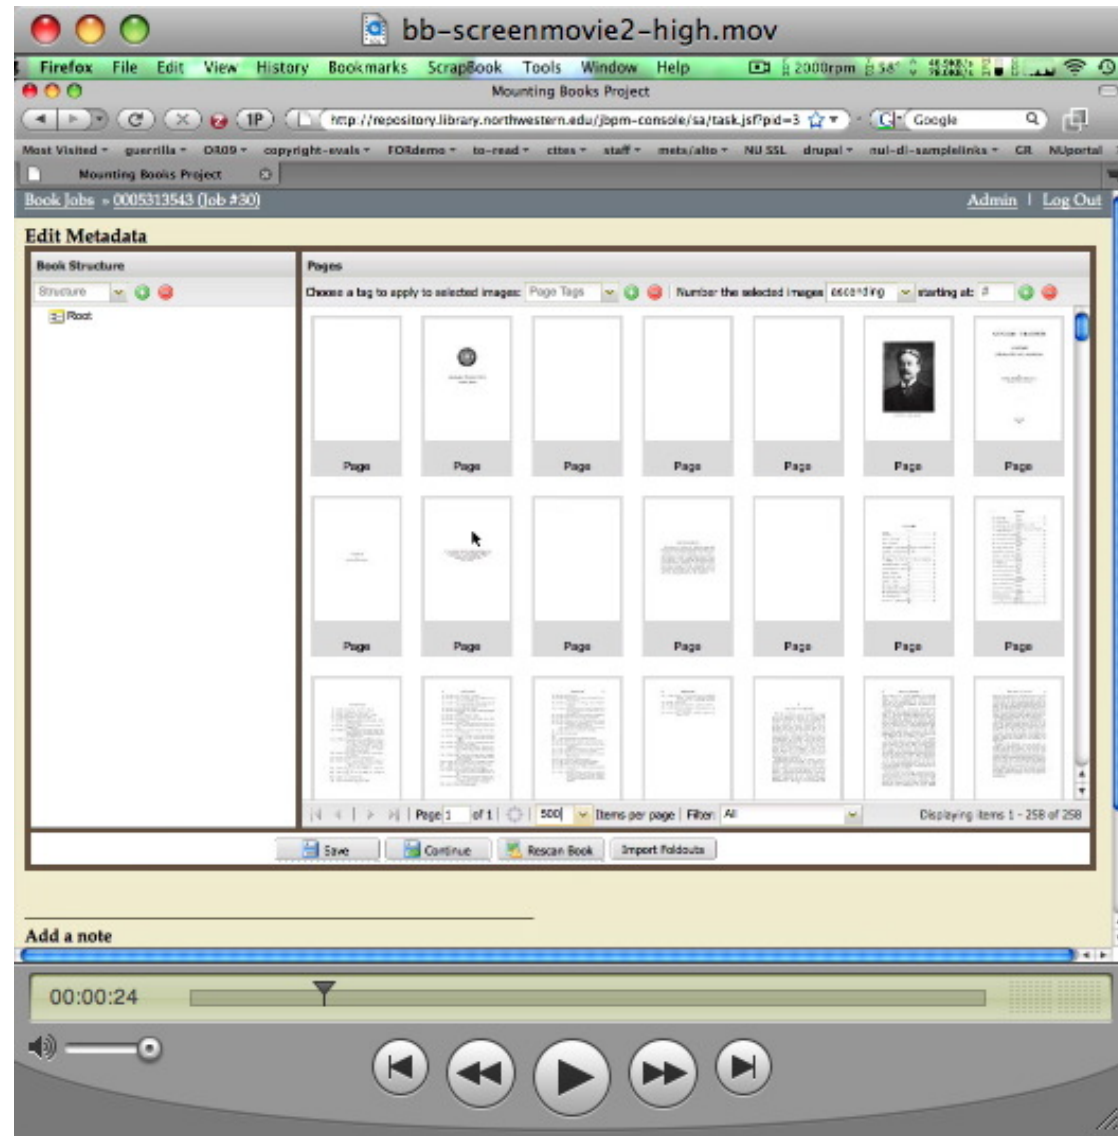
bb-screenmovie2-high.mov

Firefox File Edit View History Bookmarks ScrapBook Tools Window Help 2000rpm

Mounting Books Project

http://repository.library.northwestern.edu/jbpm-console/sa/task.jsf?pid=3 Google

Most Visited guerrilla OR09 copyright-evals FORdemo to-read cites staff mets/alto NU SSL drupal nul-di-samplelinks CR NUportal

Mounting Books Project

Book Jobs » 0005313543 (Job #30) Admin | Log Out

Edit Metadata

Book Structure

Structure

Root

Pages

Choose a tag to apply to selected images: Page Tags Number the selected images ascending starting at: #

Page Page Page Page Page Page Page

Page Page Page Page Page Page Page

Page 1 of 1 500 Items per page Filter: All Displaying items 1 - 258 of 258

Save Continue Rescan Book Import Foldouts

Add a note

00:00:24